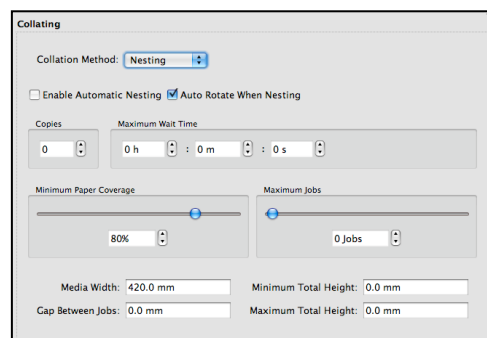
Collating

Collation Method: Nesting

Enable Automatic Nesting Auto Rotate When Nesting

Copies
0

Maximum Wait Time
0 h : 0 m : 0 s

Minimum Paper Coverage
80%

Maximum Jobs
0 Jobs

Media Width: 420.0 mm
Minimum Total Height: 0.0 mm
Gap Between Jobs: 0.0 mm
Maximum Total Height: 0.0 mm